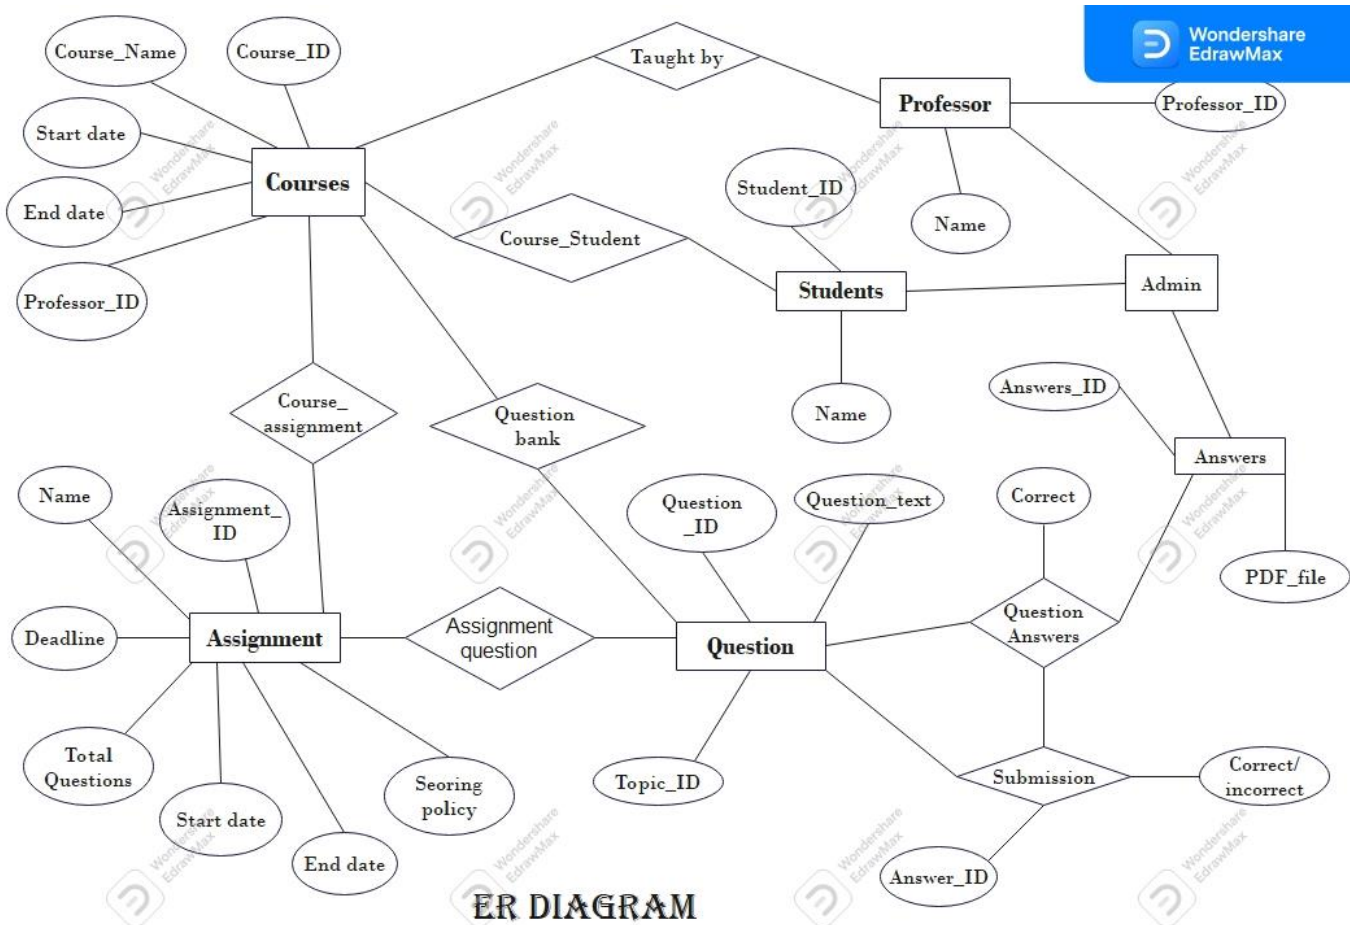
Wondershare EdrawMax

Course_Name
Course_ID
Taught by
Professor
Professor_ID
Start date
Courses
End date
Professor_ID
Student_ID
Name
Course_Student
Students
Admin
Name
Answers_ID
Course_assignment
Question bank
Answers
Name
Assignment_ID
Question_ID
Question_text
Correct
PDF_file
Deadline
Assignment
Assignment question
Question
Question Answers
Total Questions
Start date
End date
Seoring policy
Topic_ID
Submission
Correct/ incorrect
Answer_ID
ER DIAGRAM